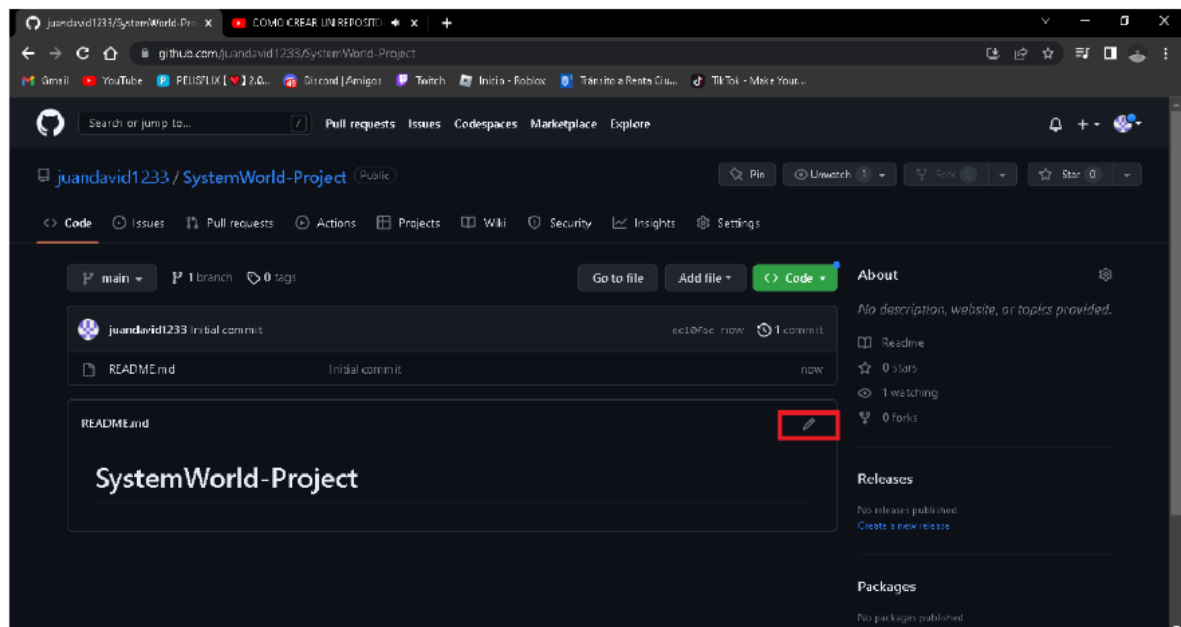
juandavid1233/SystemWorld-Pro ×
COMO CREAR UN REPOSITO ×
+

github.com/juandavid1233/SystemWorld-Project

Gmail YouTube PELISFLIX [❤] 2.0... Discord | Amigos Twitch Inicio - Roblox Tránsito a Renta Ciu... TikTok - Make Your...

Search or jump to... /
Pull requests Issues Codespaces Marketplace Explore

juandavid1233 / SystemWorld-Project Public

Pin Unwatch 1 Fork 0 Star 0

Code Issues Pull requests Actions Projects Wiki Security Insights Settings

main 1 branch 0 tags

Go to file Add file Code

juandavid1233 Initial commit ec10fac now 1 commit

README.md Initial commit now

README.md

SystemWorld-Project

About

No description, website, or topics provided.

Readme
0 stars
1 watching
0 forks

Releases

No releases published
Create a new release

Packages

No packages published